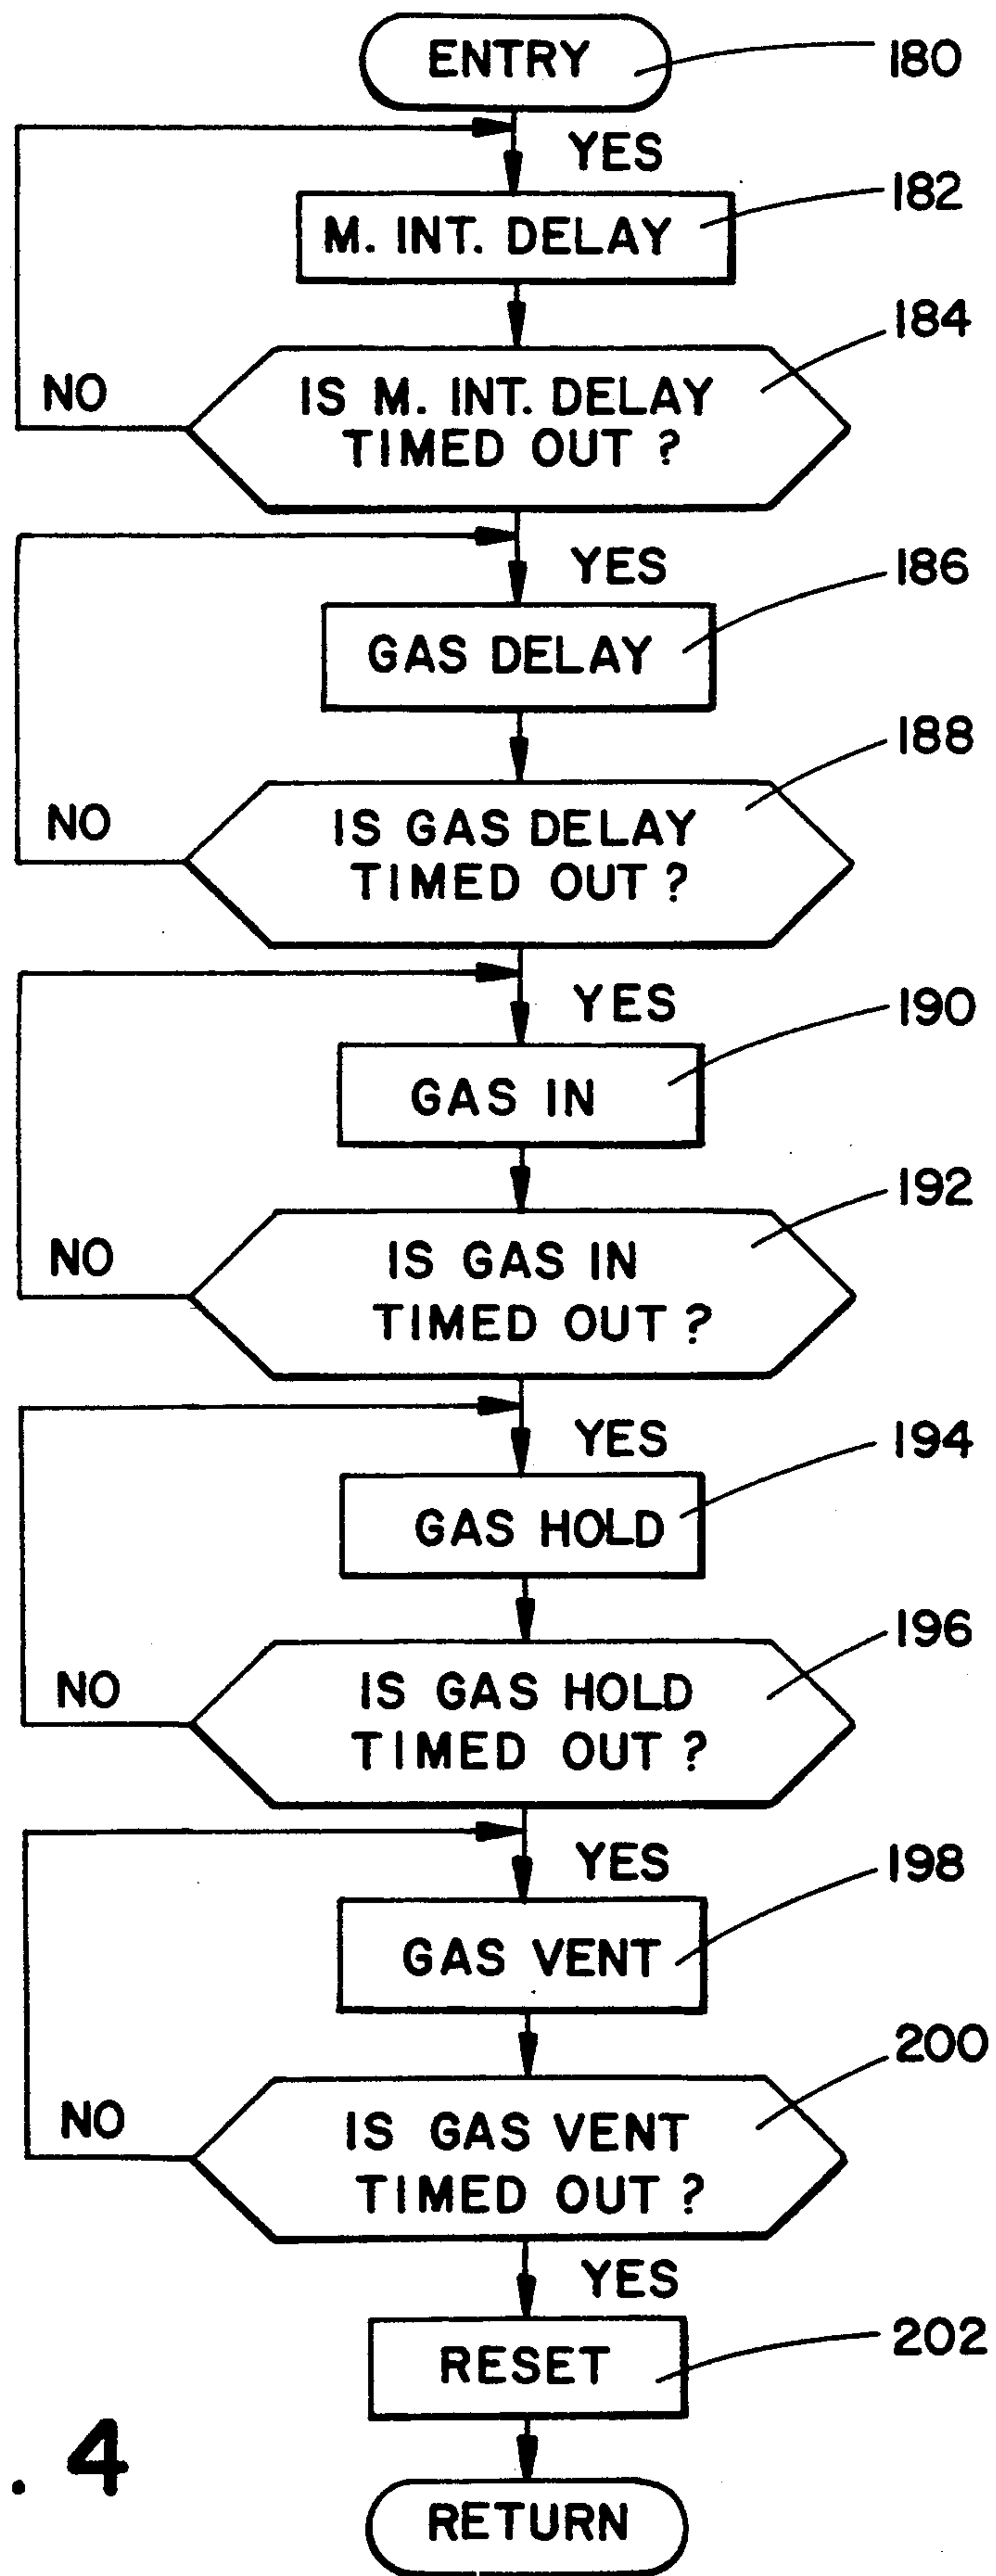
ENTRY
180
YES
M. INT. DELAY
182
NO
IS M. INT. DELAY TIMED OUT ?
184
YES
GAS DELAY
186
NO
IS GAS DELAY TIMED OUT ?
188
YES
GAS IN
190
NO
IS GAS IN TIMED OUT ?
192
YES
GAS HOLD
194
NO
IS GAS HOLD TIMED OUT ?
196
YES
GAS VENT
198
NO
IS GAS VENT TIMED OUT ?
200
YES
RESET
202
. 4
RETURN